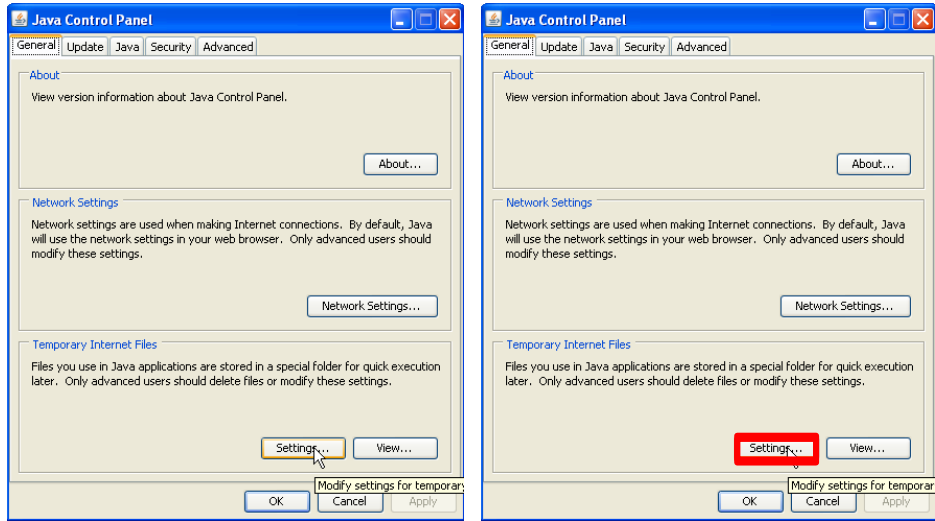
Java Control Panel

General | Update | Java | Security | Advanced

About

View version information about Java Control Panel.

About...

Network Settings

Network settings are used when making Internet connections. By default, Java will use the network settings in your web browser. Only advanced users should modify these settings.

Network Settings...

Temporary Internet Files

Files you use in Java applications are stored in a special folder for quick execution later. Only advanced users should delete files or modify these settings.

Settings... View...

Modify settings for temporary

OK Cancel Apply

Java Control Panel

General | Update | Java | Security | Advanced

About

View version information about Java Control Panel.

About...

Network Settings

Network settings are used when making Internet connections. By default, Java will use the network settings in your web browser. Only advanced users should modify these settings.

Network Settings...

Temporary Internet Files

Files you use in Java applications are stored in a special folder for quick execution later. Only advanced users should delete files or modify these settings.

Settings... View...

Modify settings for temporar

OK Cancel Apply